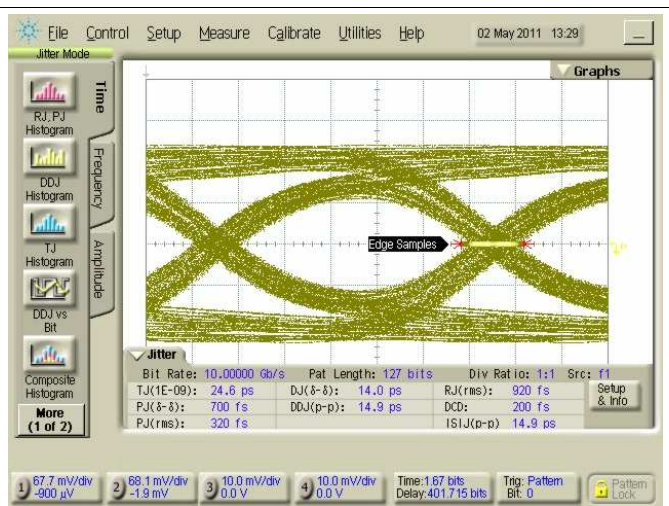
File Control Setup Measure Calibrate Utilities Help 02 May 2011 13:29

Jitter Mode

RJ, PJ Histogram

DDJ Histogram

TJ Histogram

DDJ vs Bit

Composite Histogram

More (1 of 2)

Time

Frequency

Amplitude

Graphs

Edge Samples

Jitter

Bit Rate: 10.00000 Gb/s Pat Length: 127 bits Div Ratio: 1:1 Src: f1

| | | | | | |
|---|---|---|---|---|---|
| TJ(1E-09): | 24.6 ps | DJ(δ-δ): | 14.0 ps | RJ(rms): | 920 fs |
| PJ(δ-δ): | 700 fs | DDJ(p-p): | 14.9 ps | DCD: | 200 fs |
| PJ(rms): | 320 fs | | | ISIJ(p-p) | 14.9 ps |

Setup & Info

1 67.7 mV/div -900 µV

2 68.1 mV/div -1.9 mV

3 10.0 mV/div 0.0 V

4 10.0 mV/div 0.0 V

Time:1.67 bits Delay:401.715 bits

Trig: Pattern Bit: 0

Pattern Lock